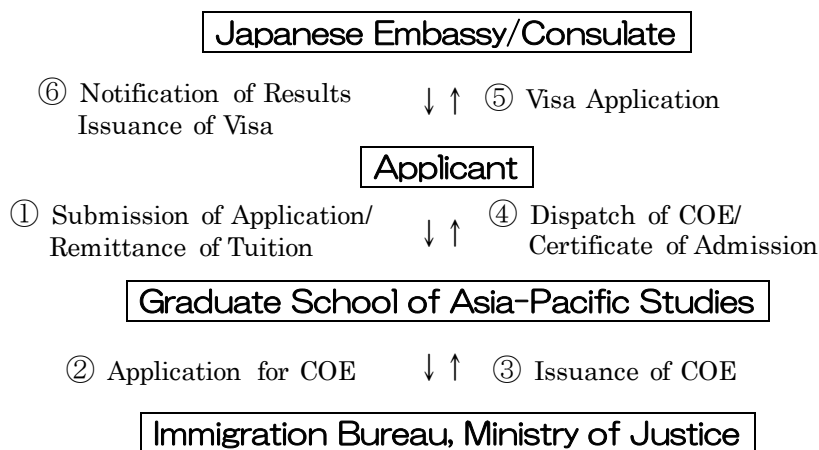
Japanese Embassy/Consulate

⑥ Notification of Results
Issuance of Visa

↓ ↑

⑤ Visa Application

Applicant

① Submission of Application/
Remittance of Tuition

↓ ↑

④ Dispatch of COE/
Certificate of Admission

Graduate School of Asia-Pacific Studies

② Application for COE

↓ ↑

③ Issuance of COE

Immigration Bureau, Ministry of Justice